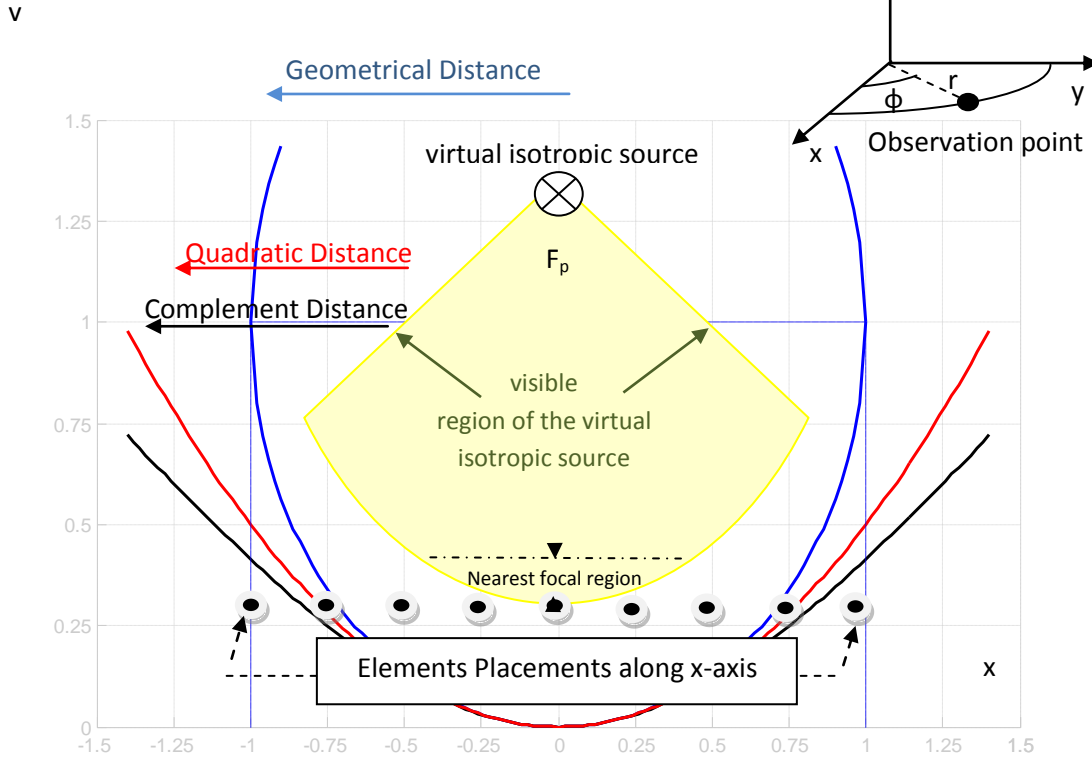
v

Geometrical Distance

r

y

$\phi$

x

Observation point

virtual isotropic source

$F_p$

Quadratic Distance

Complement Distance

visible region of the virtual isotropic source

Nearest focal region

Elements Placements along x-axis

x

1.5
1.25
1
0.75
0.5
0.25
0

-1.5 -1.25 -1 -0.75 -0.5 -0.25 0 0.25 0.5 0.75 1 1.25 1.5